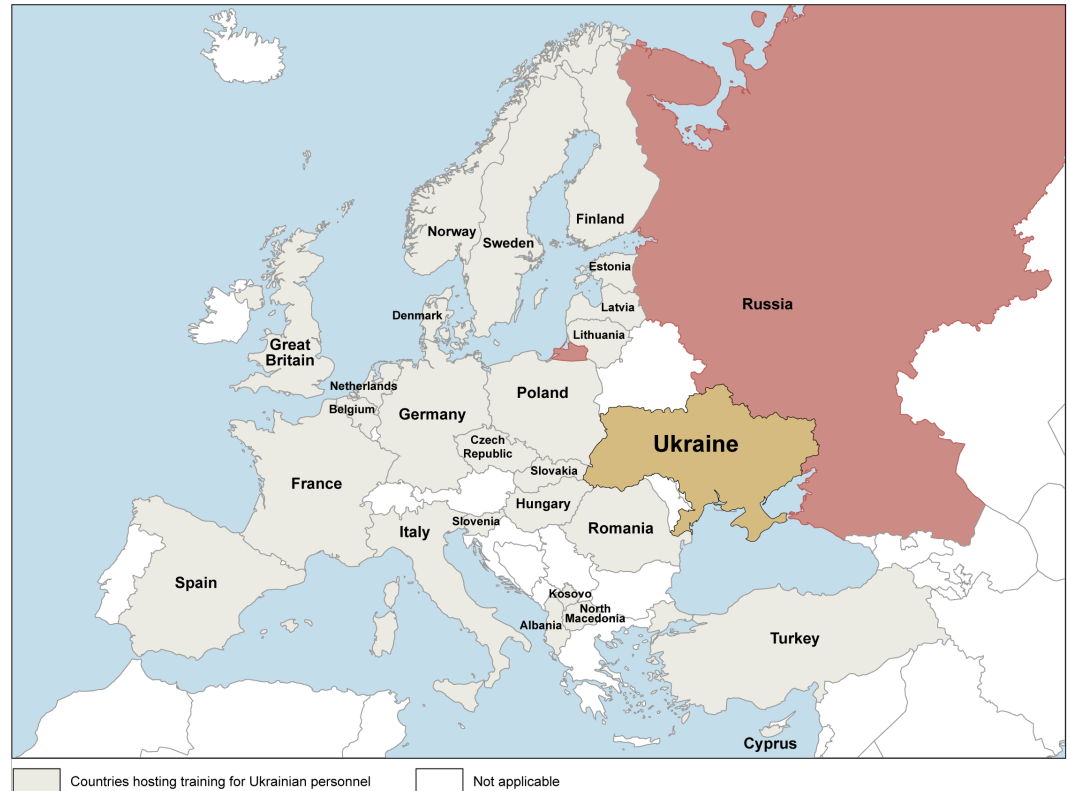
Finland
Norway
Sweden
Estonia
Russia
Latvia
Denmark
Lithuania
Great Britain
Netherlands
Poland
Belgium
Germany
Czech Republic
Ukraine
Slovakia
France
Hungary
Slovenia
Romania
Italy
Spain
Kosovo
North Macedonia
Albania
Turkey
Cyprus

Countries hosting training for Ukrainian personnel
Not applicable